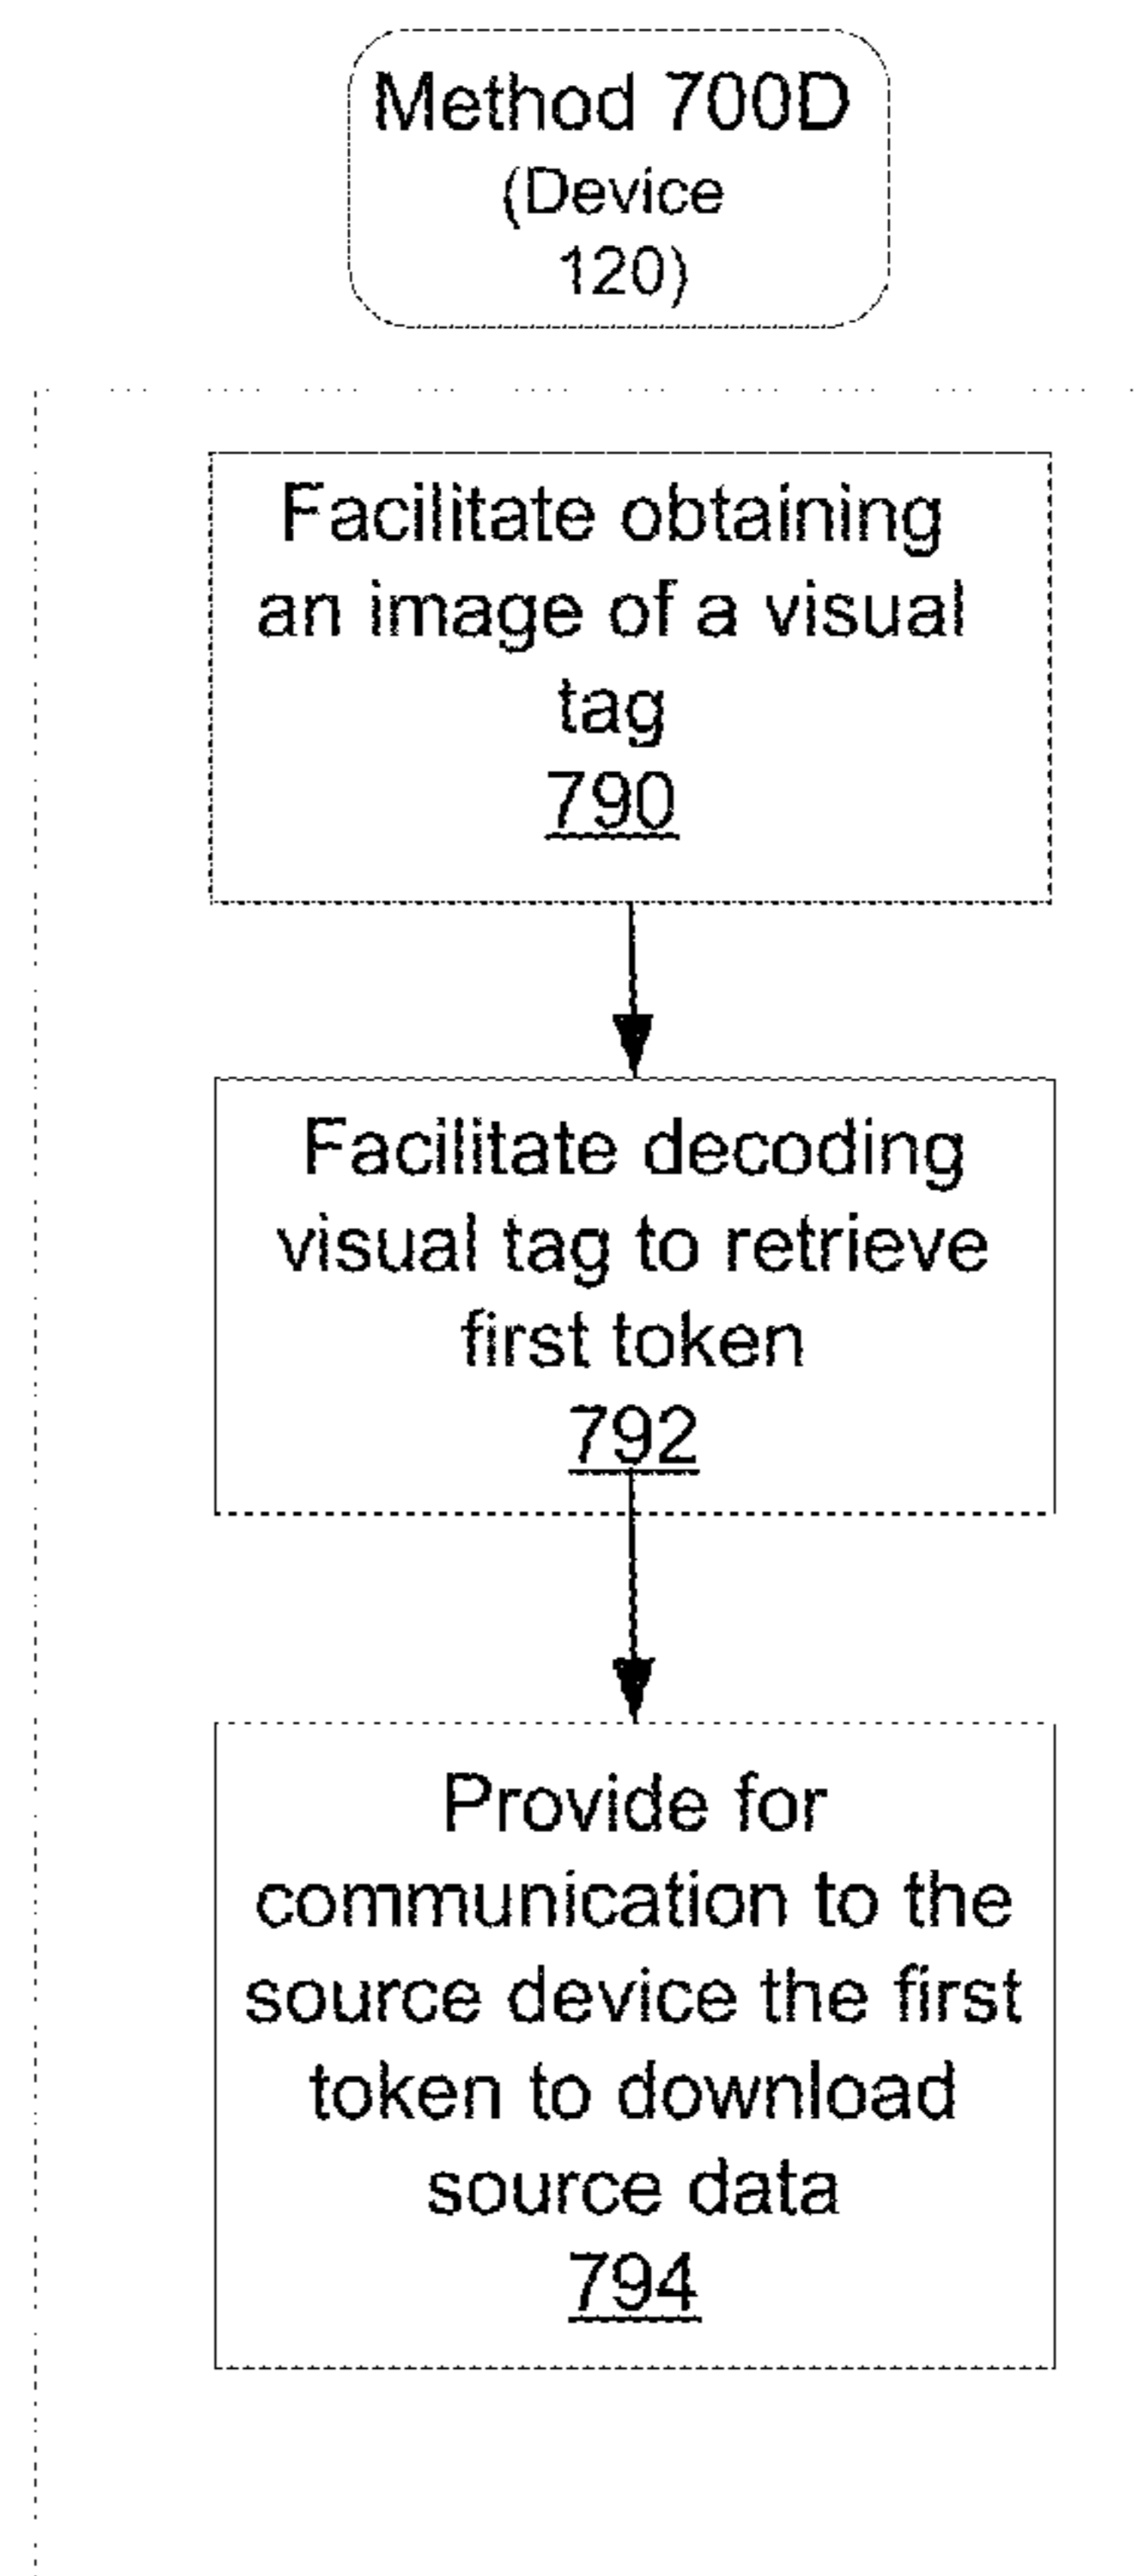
Method 700D (Device 120)

Facilitate obtaining an image of a visual tag
790

Facilitate decoding visual tag to retrieve first token
792

Provide for communication to the source device the first token to download source data
794